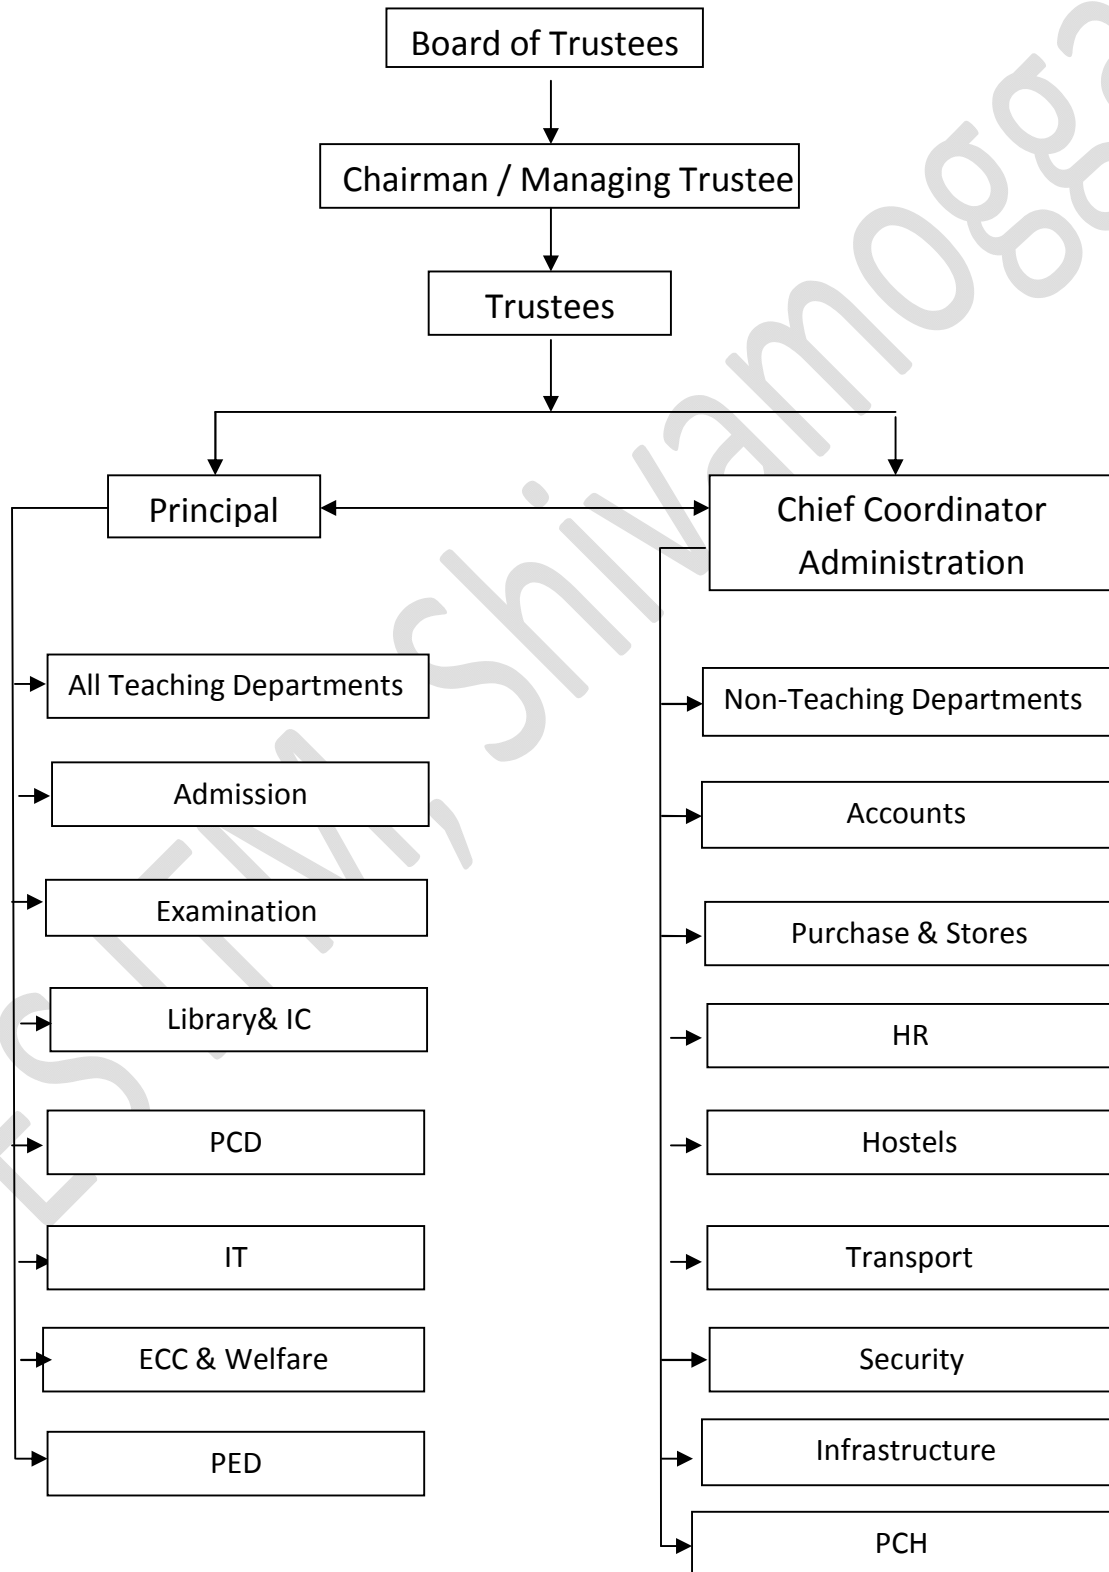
Board of Trustees

Chairman / Managing Trustee

Trustees

Principal

Chief Coordinator Administration

All Teaching Departments

Admission

Examination

Library& IC

PCD

IT

ECC & Welfare

PED

Non-Teaching Departments

Accounts

Purchase & Stores

HR

Hostels

Transport

Security

Infrastructure

PCH

SJTM, Shivamogga